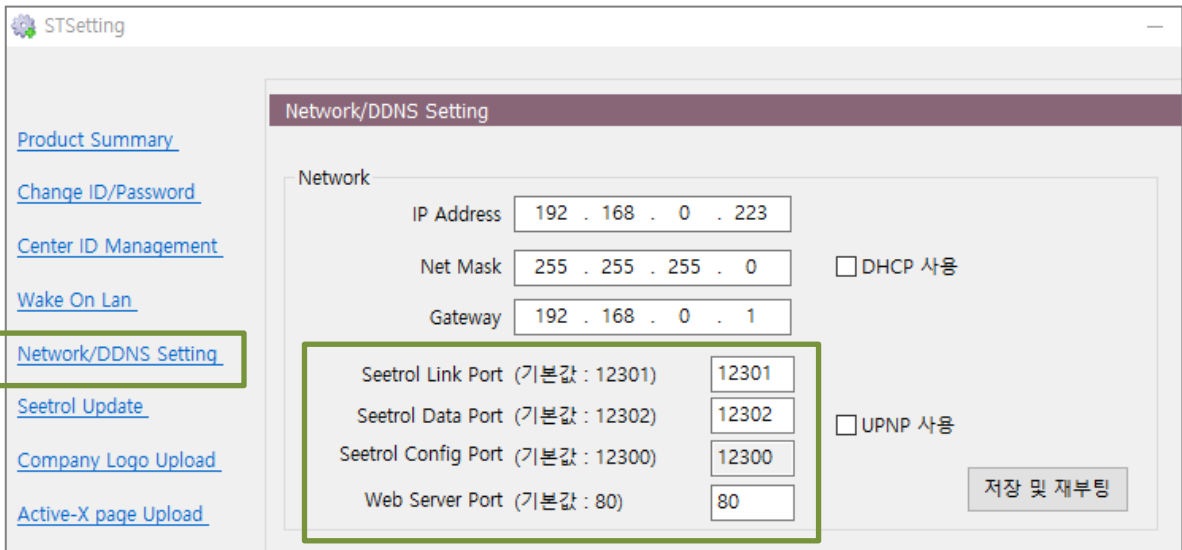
STSetting

Product Summary
Change ID/Password
Center ID Management
Wake On Lan
Network/DDNS Setting
Seetrol Update
Company Logo Upload
Active-X page Upload

Network/DDNS Setting

Network

IP Address 192 . 168 . 0 . 223
Net Mask 255 . 255 . 255 . 0
DHCP 사용
Gateway 192 . 168 . 0 . 1

Seetrol Link Port (기본값 : 12301) 12301
Seetrol Data Port (기본값 : 12302) 12302
UPNP 사용
Seetrol Config Port (기본값 : 12300) 12300
Web Server Port (기본값 : 80) 80

저장 및 재부팅